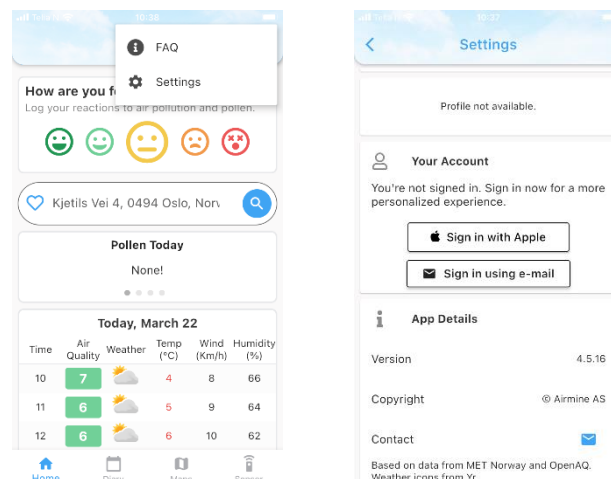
Telia 10:36

FAQ

Settings

How are you f

Log your reactions to air pollution and pollen.

Kjetils Vei 4, 0494 Oslo, Norv

Pollen Today

None!

Today, March 22

| Time | Air Quality | Weather | Temp (°C) | Wind (Km/h) | Humidity (%) |
|---|---|---|---|---|---|
| 10 | 7 | | 4 | 8 | 66 |
| 11 | 6 | | 5 | 9 | 64 |
| 12 | 6 | | 6 | 10 | 62 |

Home Diary Maps Sensor

Telia 10:37

Settings

Profile not available.

Your Account

You're not signed in. Sign in now for a more personalized experience.

Sign in with Apple

Sign in using e-mail

App Details

Version 4.5.16

Copyright © Airmine AS

Contact

Based on data from MET Norway and OpenAQ. Weather icons from Yr.